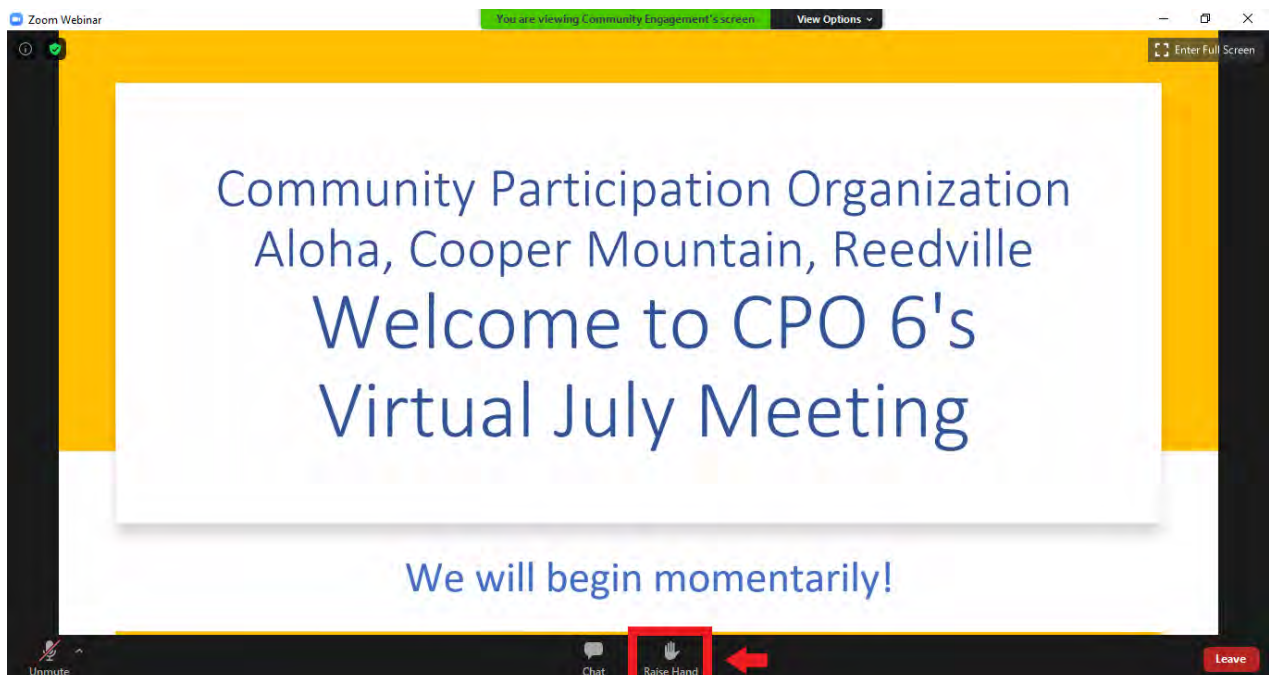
Zoom Webinar

You are viewing Community Engagement's screen

View Options

Enter Full Screen

Community Participation Organization
Aloha, Cooper Mountain, Reedville

Welcome to CPO 6's Virtual July Meeting

We will begin momentarily!

Unmute

Chat

Raise Hand

Leave